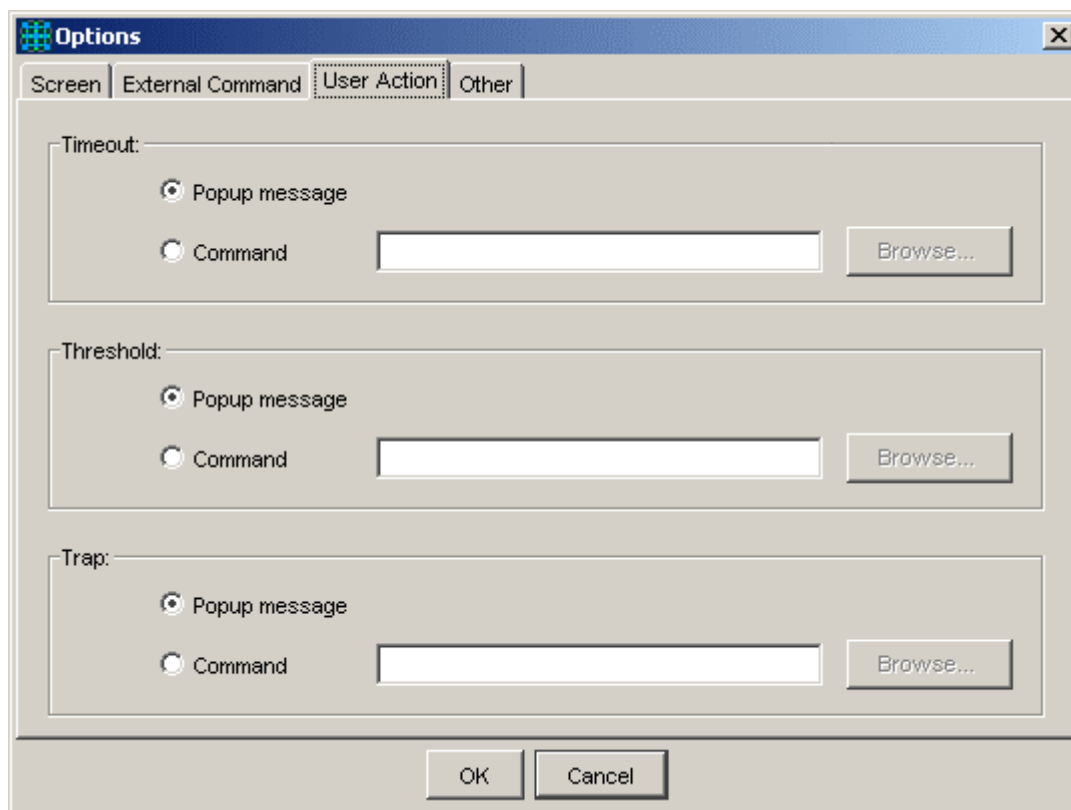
Options

Screen | External Command | User Action | Other

Timeout:

Popup message

Command

Browse...

Threshold:

Popup message

Command

Browse...

Trap:

Popup message

Command

Browse...

OK

Cancel